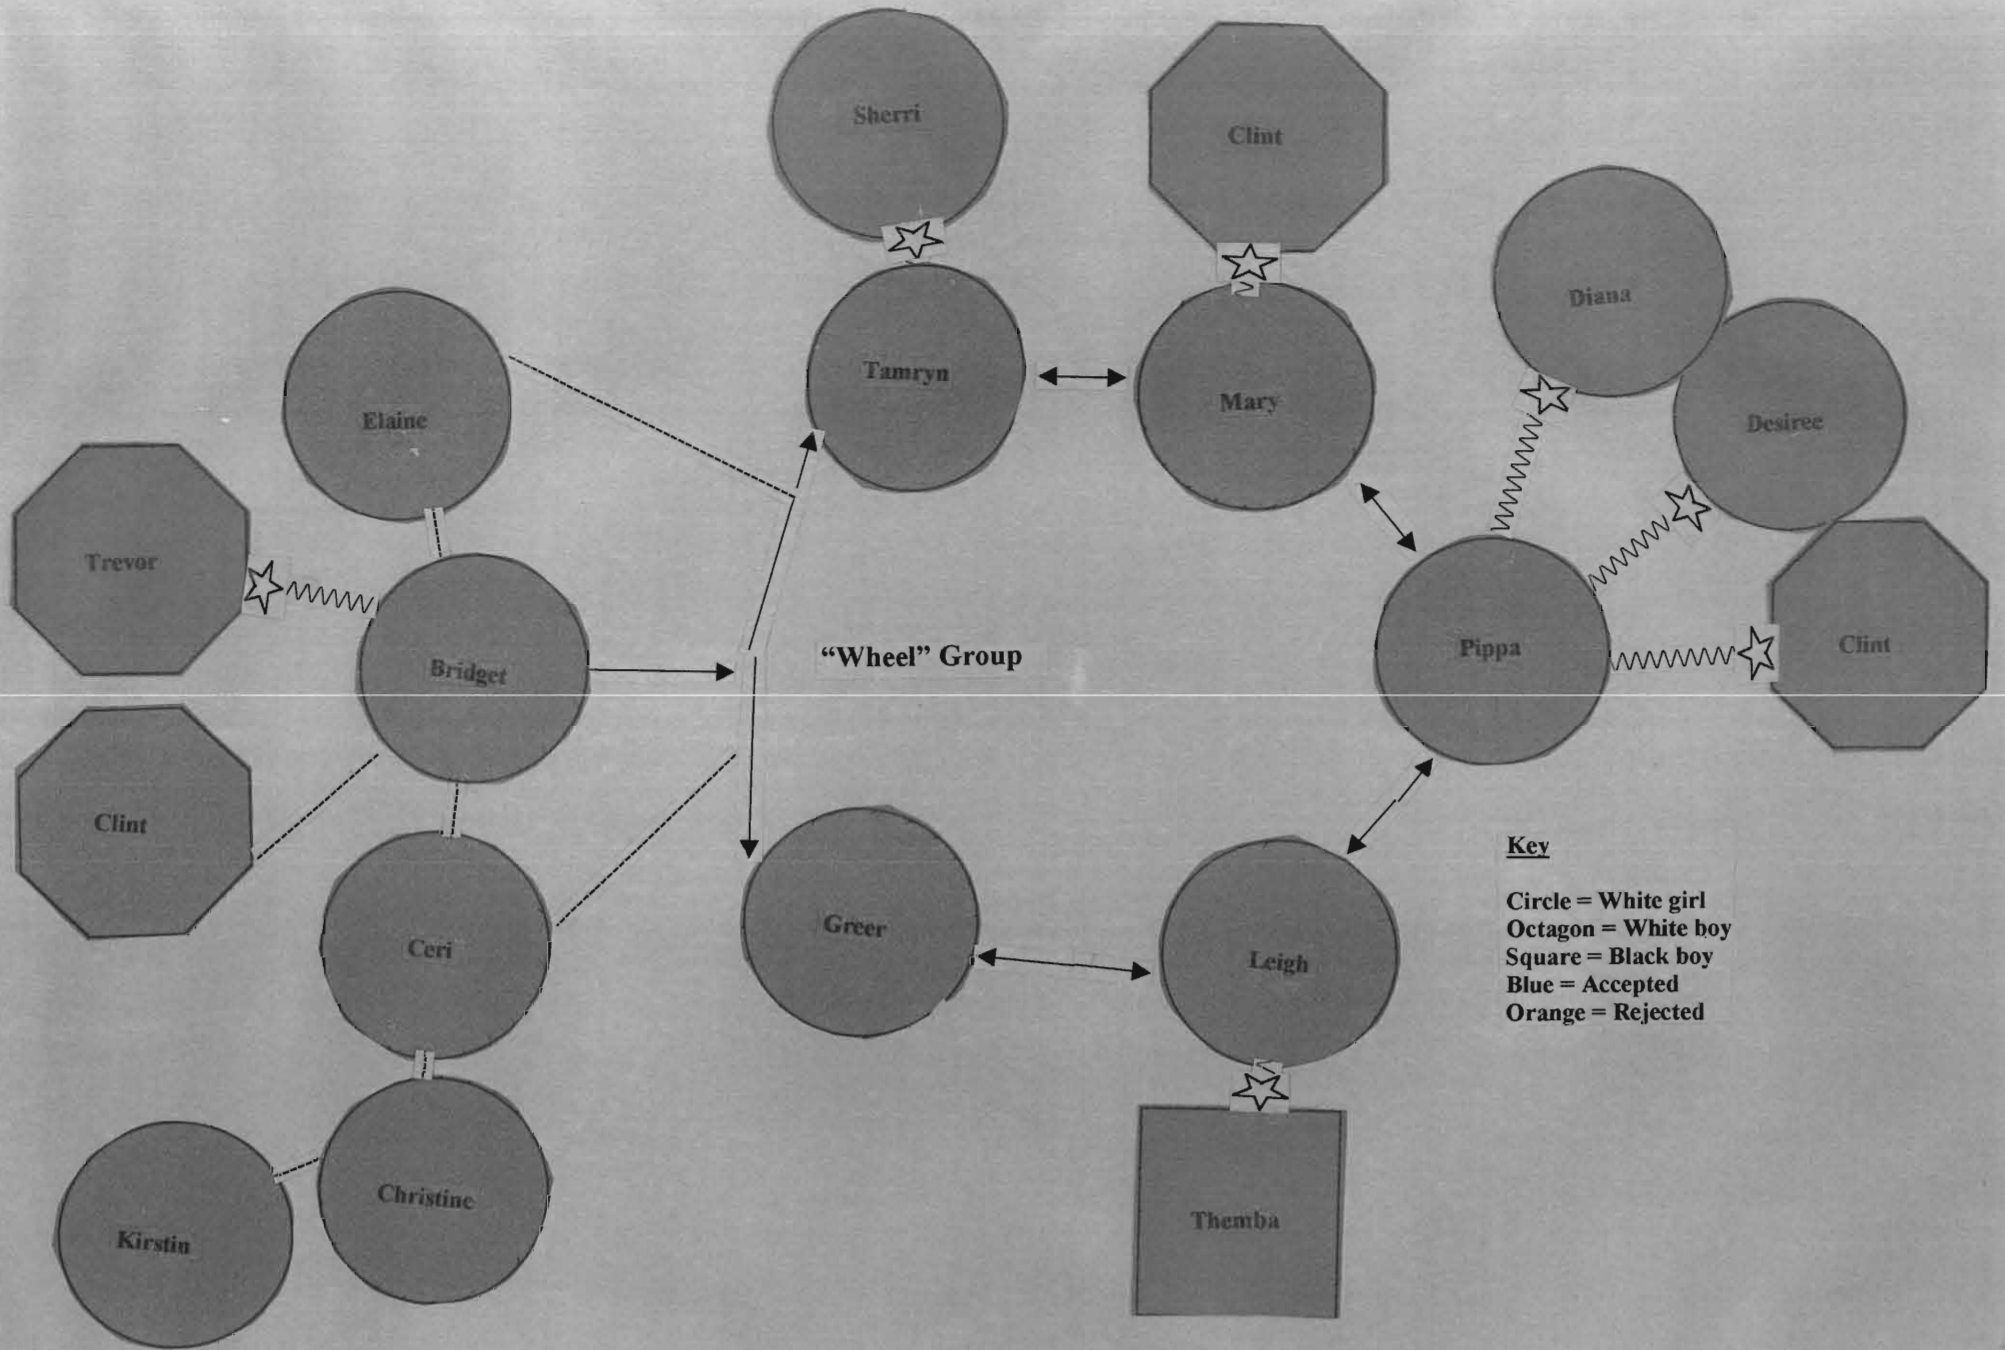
Sherri

Clint

Diana

Tamryn

Mary

Elaine

Desiree

Trevor

Bridget

"Wheel" Group

Pippa

Clint

Clint

Key

Circle = White girl
Octagon = White boy
Square = Black boy
Blue = Accepted
Orange = Rejected

Greer

Leigh

Ceri

Christine

Kirstin

Themba